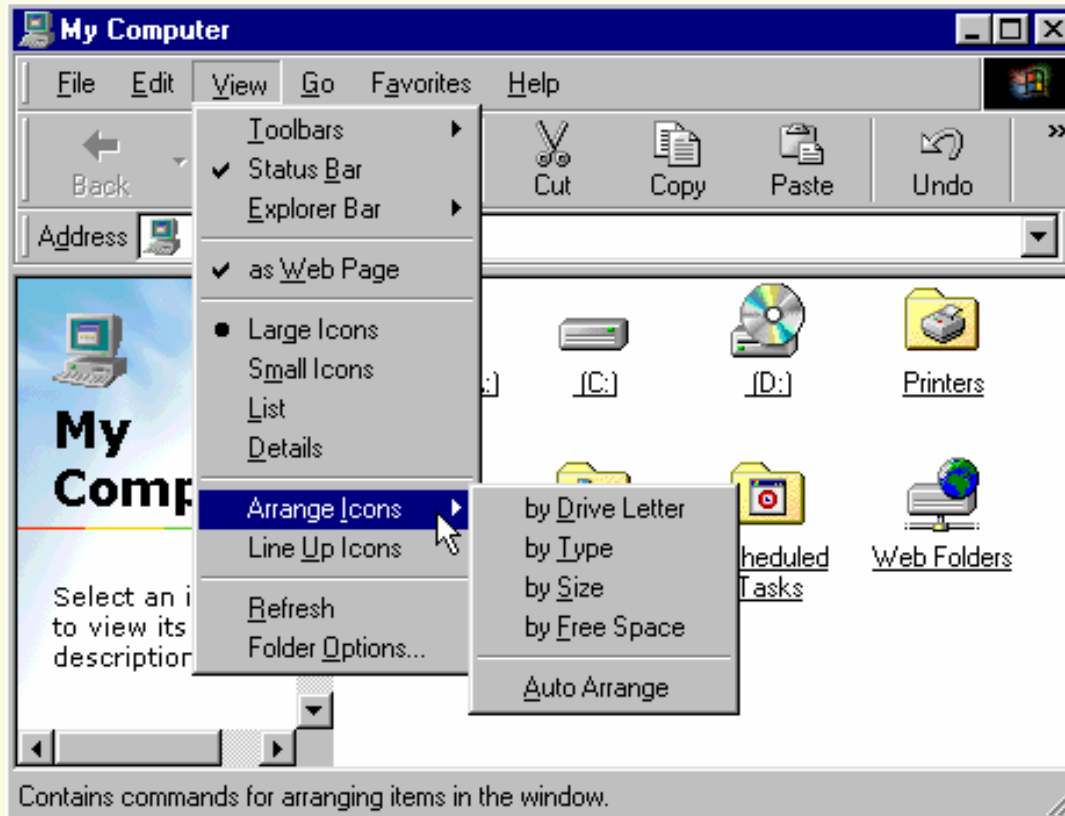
My Computer

File Edit View Go Favorites Help

Back Cut Copy Paste Undo

Address

Toolbars
Status Bar
Explorer Bar
as Web Page
Large Icons
Small Icons
List
Details
Arrange Icons
Line Up Icons
Refresh
Folder Options...

by Drive Letter
by Type
by Size
by Free Space
Auto Arrange

My Comp

Select an i to view its description

:) (C:) (D:) Printers

heduled Tasks Web Folders

Contains commands for arranging items in the window.